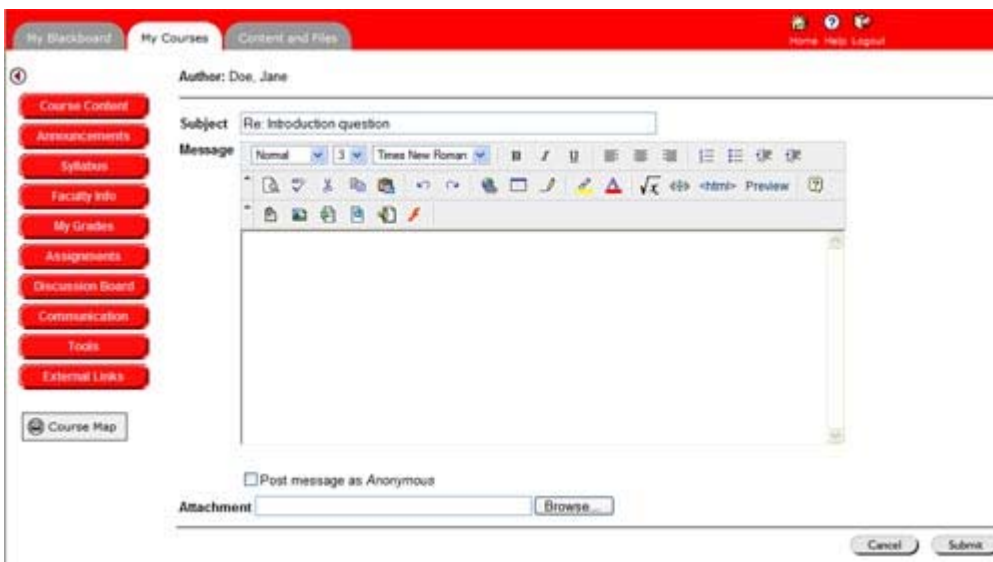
My Blackboard | My Courses | Content and Files

Home Help Logout

Author: Doe, Jane

Course Content
Announcements
Syllabus
Faculty Info
My Grades
Assignments
Discussion Board
Communication
Tools
External Links

Course Map

Subject Re: Introduction question

Message Normal 3 Times New Roman B I U

<html> Preview

Post message as Anonymous

Attachment Browse...

Cancel Submit